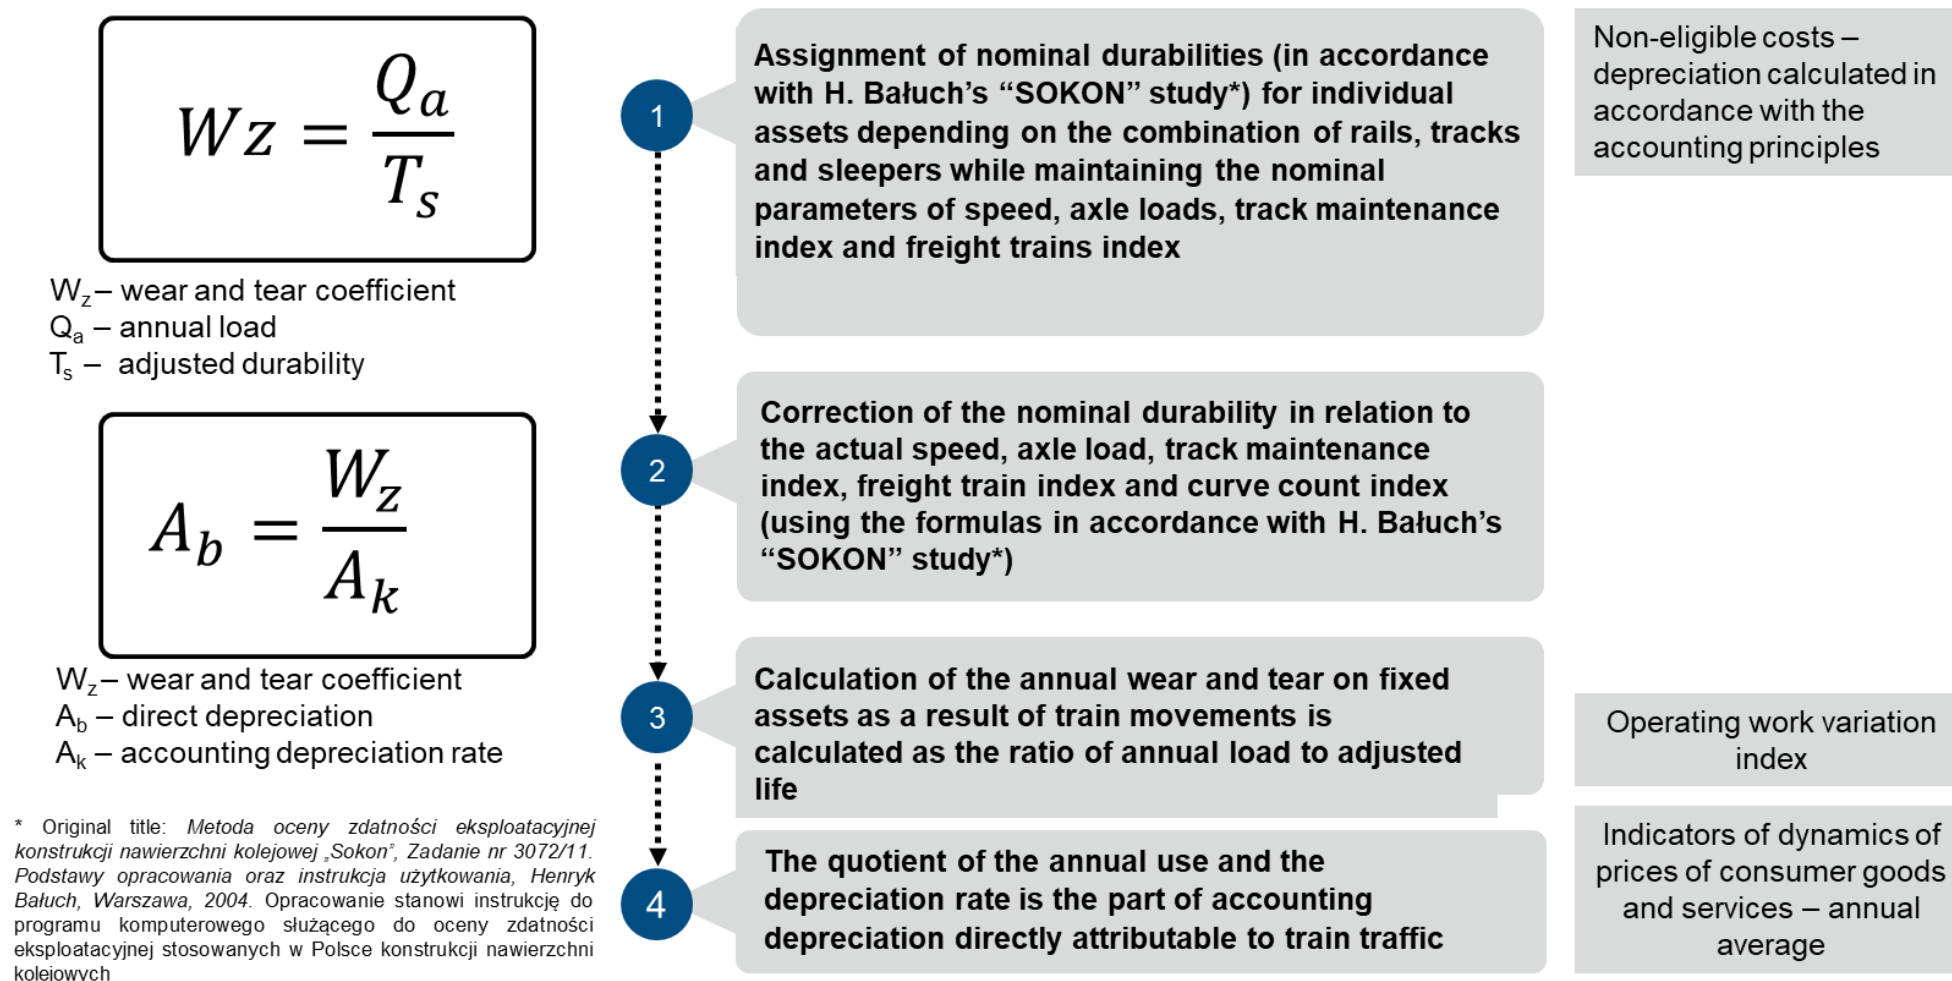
$Wz = \frac{Q_a}{T_s}$

$W_z$ – wear and tear coefficient
$Q_a$ – annual load
$T_s$ – adjusted durability

$A_b = \frac{W_z}{A_k}$

$W_z$ – wear and tear coefficient
$A_b$ – direct depreciation
$A_k$ – accounting depreciation rate

* Original title: *Metoda oceny zdatności eksploatacyjnej konstrukcji nawierzchni kolejowej „Sokon", Zadanie nr 3072/11. Podstawy opracowania oraz instrukcja użytkowania, Henryk Bałuch, Warszawa, 2004.* Opracowanie stanowi instrukcję do programu komputerowego służącego do oceny zdatności eksploatacyjnej stosowanych w Polsce konstrukcji nawierzchni kolejowych

1

Assignment of nominal durabilities (in accordance with H. Bałuch's "SOKON" study*) for individual assets depending on the combination of rails, tracks and sleepers while maintaining the nominal parameters of speed, axle loads, track maintenance index and freight trains index

2

Correction of the nominal durability in relation to the actual speed, axle load, track maintenance index, freight train index and curve count index (using the formulas in accordance with H. Bałuch's "SOKON" study*)

3

Calculation of the annual wear and tear on fixed assets as a result of train movements is calculated as the ratio of annual load to adjusted life

4

The quotient of the annual use and the depreciation rate is the part of accounting depreciation directly attributable to train traffic

Non-eligible costs – depreciation calculated in accordance with the accounting principles

Operating work variation index

Indicators of dynamics of prices of consumer goods and services – annual average